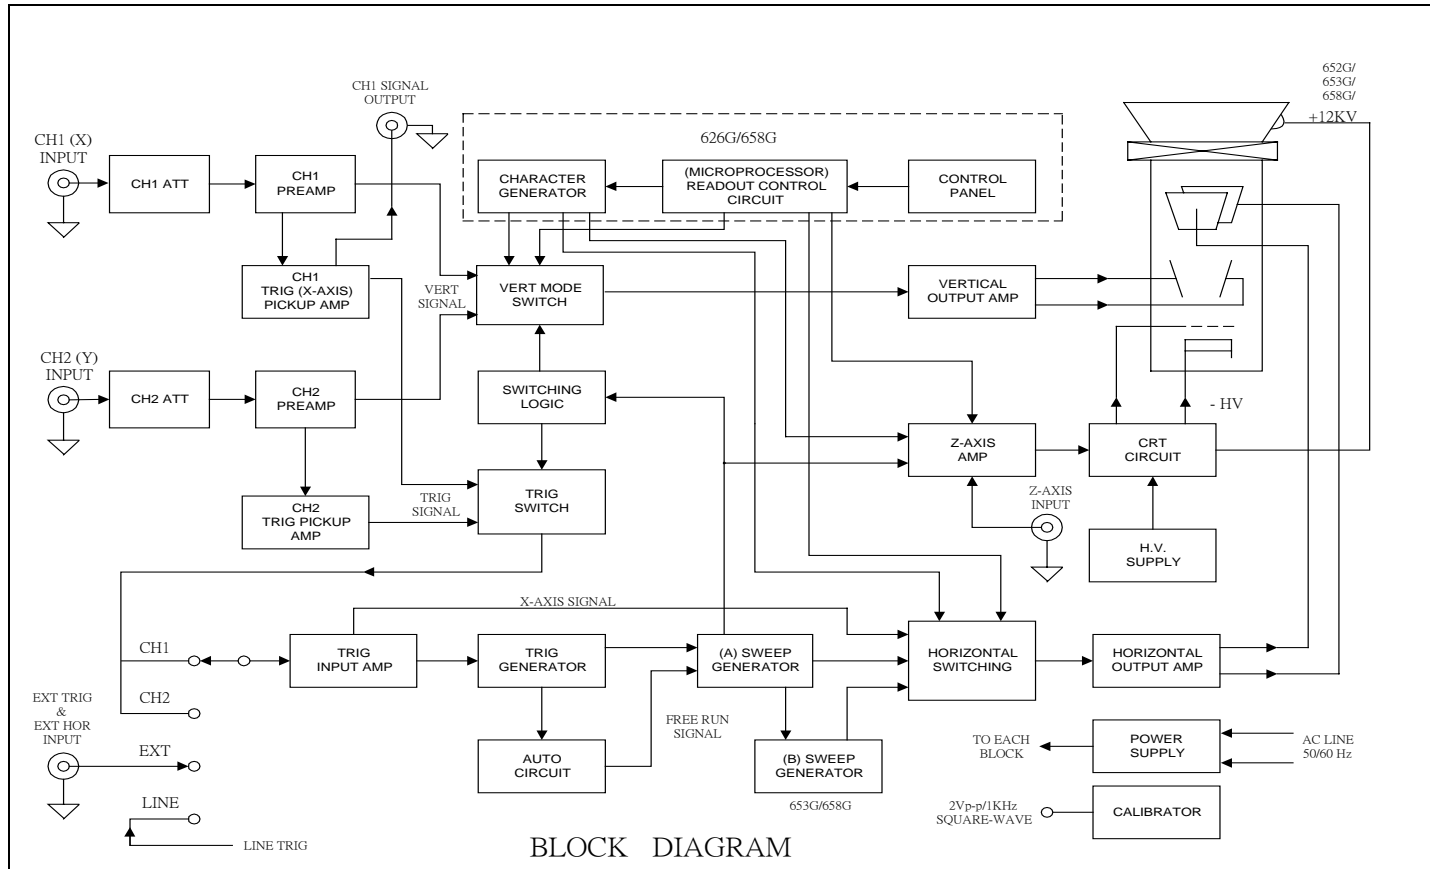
CH1 SIGNAL OUTPUT

626G/658G

652G/
653G/
658G/

+12KV

CH1 (X) INPUT

CH1 ATT

CH1 PREAMP

CHARACTER GENERATOR

(MICROPROCESSOR) READOUT CONTROL CIRCUIT

CONTROL PANEL

CH1 TRIG (X-AXIS) PICKUP AMP

VERT SIGNAL

VERT MODE SWITCH

VERTICAL OUTPUT AMP

CH2 (Y) INPUT

CH2 ATT

CH2 PREAMP

SWITCHING LOGIC

- HV

Z-AXIS AMP

CRT CIRCUIT

CH2 TRIG PICKUP AMP

TRIG SIGNAL

TRIG SWITCH

Z-AXIS INPUT

H.V. SUPPLY

X-AXIS SIGNAL

CH1

TRIG INPUT AMP

TRIG GENERATOR

(A) SWEEP GENERATOR

HORIZONTAL SWITCHING

HORIZONTAL OUTPUT AMP

CH2

EXT TRIG & EXT HOR INPUT

FREE RUN SIGNAL

EXT

AUTO CIRCUIT

(B) SWEEP GENERATOR

TO EACH BLOCK

POWER SUPPLY

AC LINE 50/60 Hz

653G/658G

LINE

2Vp-p/1KHz SQUARE-WAVE

CALIBRATOR

LINE TRIG

BLOCK DIAGRAM